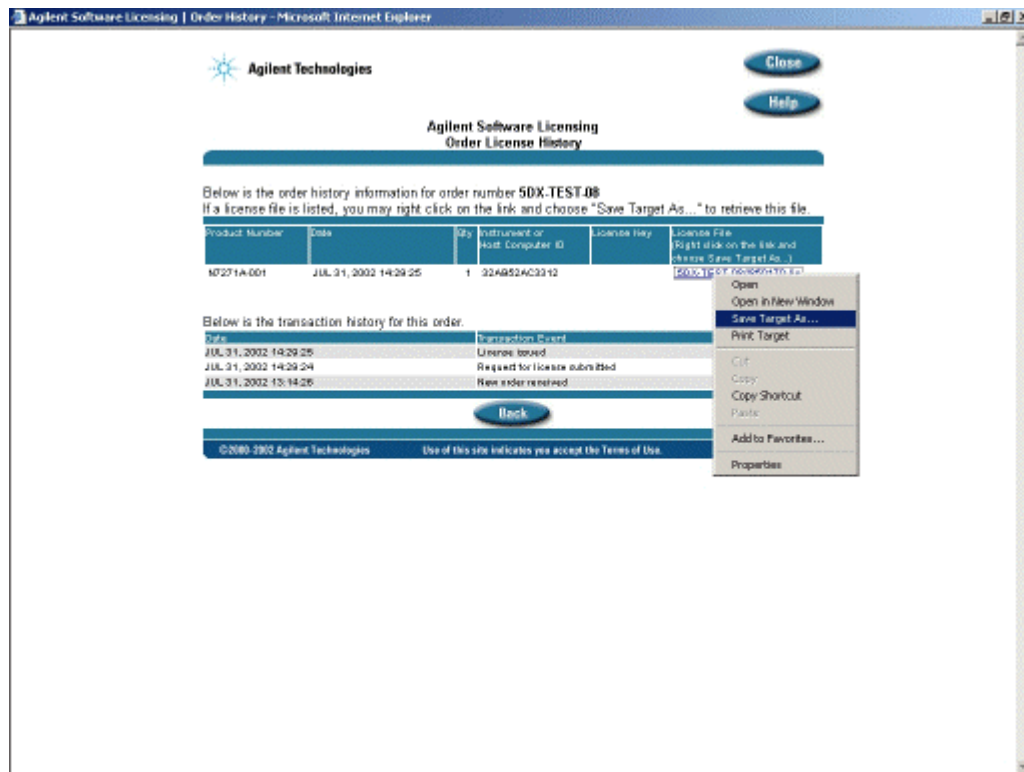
Agilent Software Licensing | Order History - Microsoft Internet Explorer

Agilent Technologies

Close

Help

Agilent Software Licensing
Order License History

Below is the order history information for order number 5DX-TEST-08
If a license file is listed, you may right click on the link and choose "Save Target As..." to retrieve this file.

| Product Number | Date | Qty | Instrument or Host Computer ID | License Key | License File (Right click on the link and choose Save Target As...) |
|---|---|---|---|---|---|
| N7271A-001 | JUL 31, 2002 14:29:25 | 1 | 32AB52AC3312 | | 5DX-TE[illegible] |

Open
Open in New Window
Save Target As...
Print Target
Cut
Copy
Copy Shortcut
Paste
Add to Favorites...
Properties

Below is the transaction history for this order.

| Date | Transaction Event |
|---|---|
| JUL 31, 2002 14:29:25 | License issued |
| JUL 31, 2002 14:29:24 | Request for license submitted |
| JUL 31, 2002 13:14:26 | New order received |

Back

©2000-2002 Agilent Technologies Use of this site indicates you accept the Terms of Use.